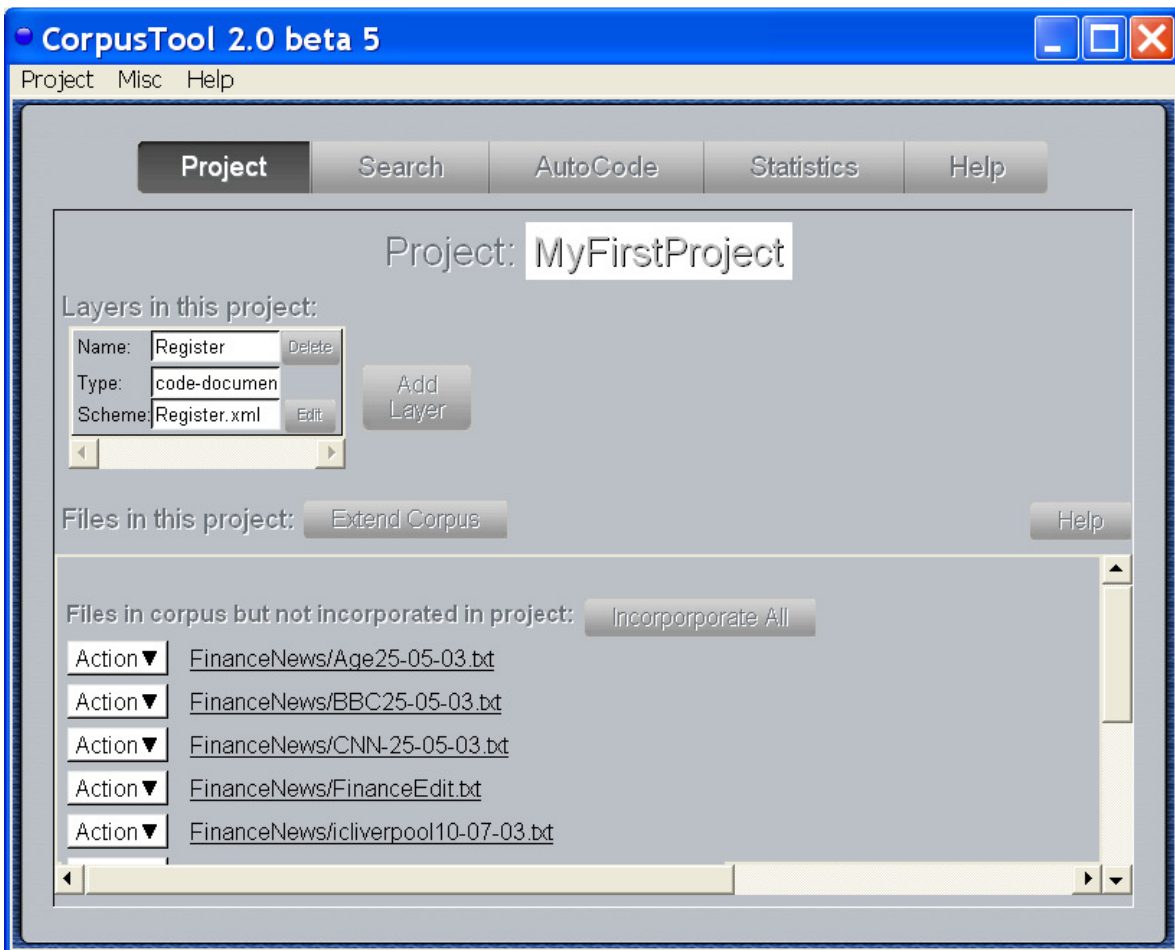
CorpusTool 2.0 beta 5

Project Misc Help

Project Search AutoCode Statistics Help

Project: MyFirstProject

Layers in this project:

Name: Register Delete
Type: code-documen
Scheme: Register.xml Edit

Add Layer

Files in this project: Extend Corpus Help

Files in corpus but not incorporated in project: Incorporporate All

Action▼ FinanceNews/Age25-05-03.txt
Action▼ FinanceNews/BBC25-05-03.txt
Action▼ FinanceNews/CNN-25-05-03.txt
Action▼ FinanceNews/FinanceEdit.txt
Action▼ FinanceNews/icliverpool10-07-03.txt